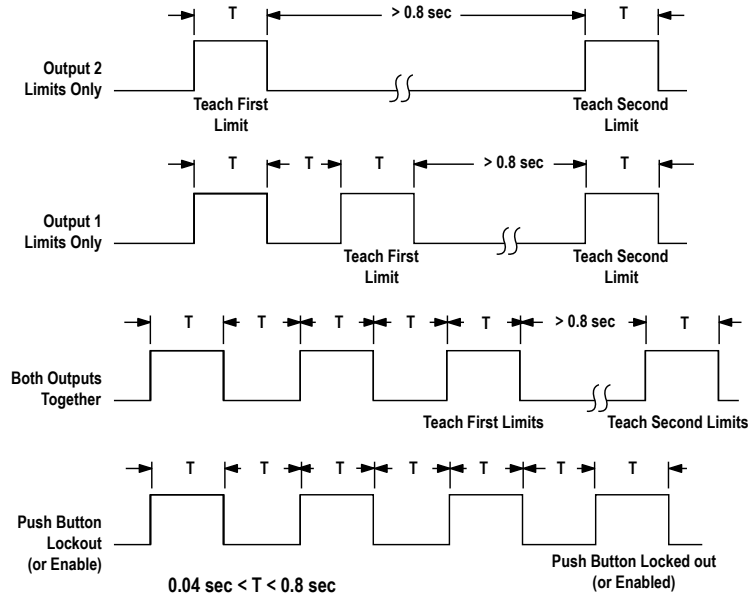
T > 0.8 sec T

Output 2 Limits Only

Teach First Limit

Teach Second Limit

T T T > 0.8 sec T

Output 1 Limits Only

Teach First Limit

Teach Second Limit

T T T T T > 0.8 sec T

Both Outputs Together

Teach First Limits

Teach Second Limits

T T T T T T T

Push Button Lockout (or Enable)

Push Button Locked out (or Enabled)

$0.04$ sec < T < $0.8$ sec